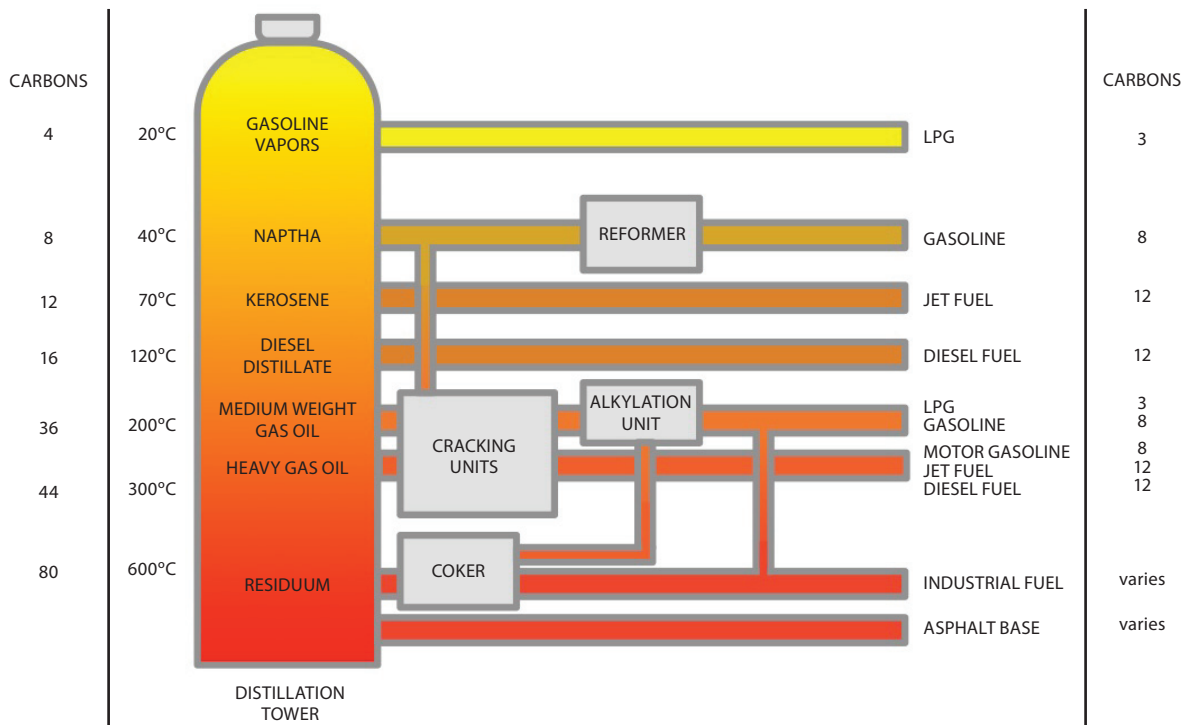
CARBONS

4 20°C GASOLINE VAPORS

8 40°C NAPTHA

12 70°C KEROSENE

16 120°C DIESEL DISTILLATE

36 200°C MEDIUM WEIGHT GAS OIL

44 300°C HEAVY GAS OIL

80 600°C RESIDUUM

DISTILLATION TOWER

REFORMER

CRACKING UNITS

ALKYLATION UNIT

COKER

CARBONS

LPG 3

GASOLINE 8

JET FUEL 12

DIESEL FUEL 12

LPG 3
GASOLINE 8

MOTOR GASOLINE 8
JET FUEL 12
DIESEL FUEL 12

INDUSTRIAL FUEL varies

ASPHALT BASE varies